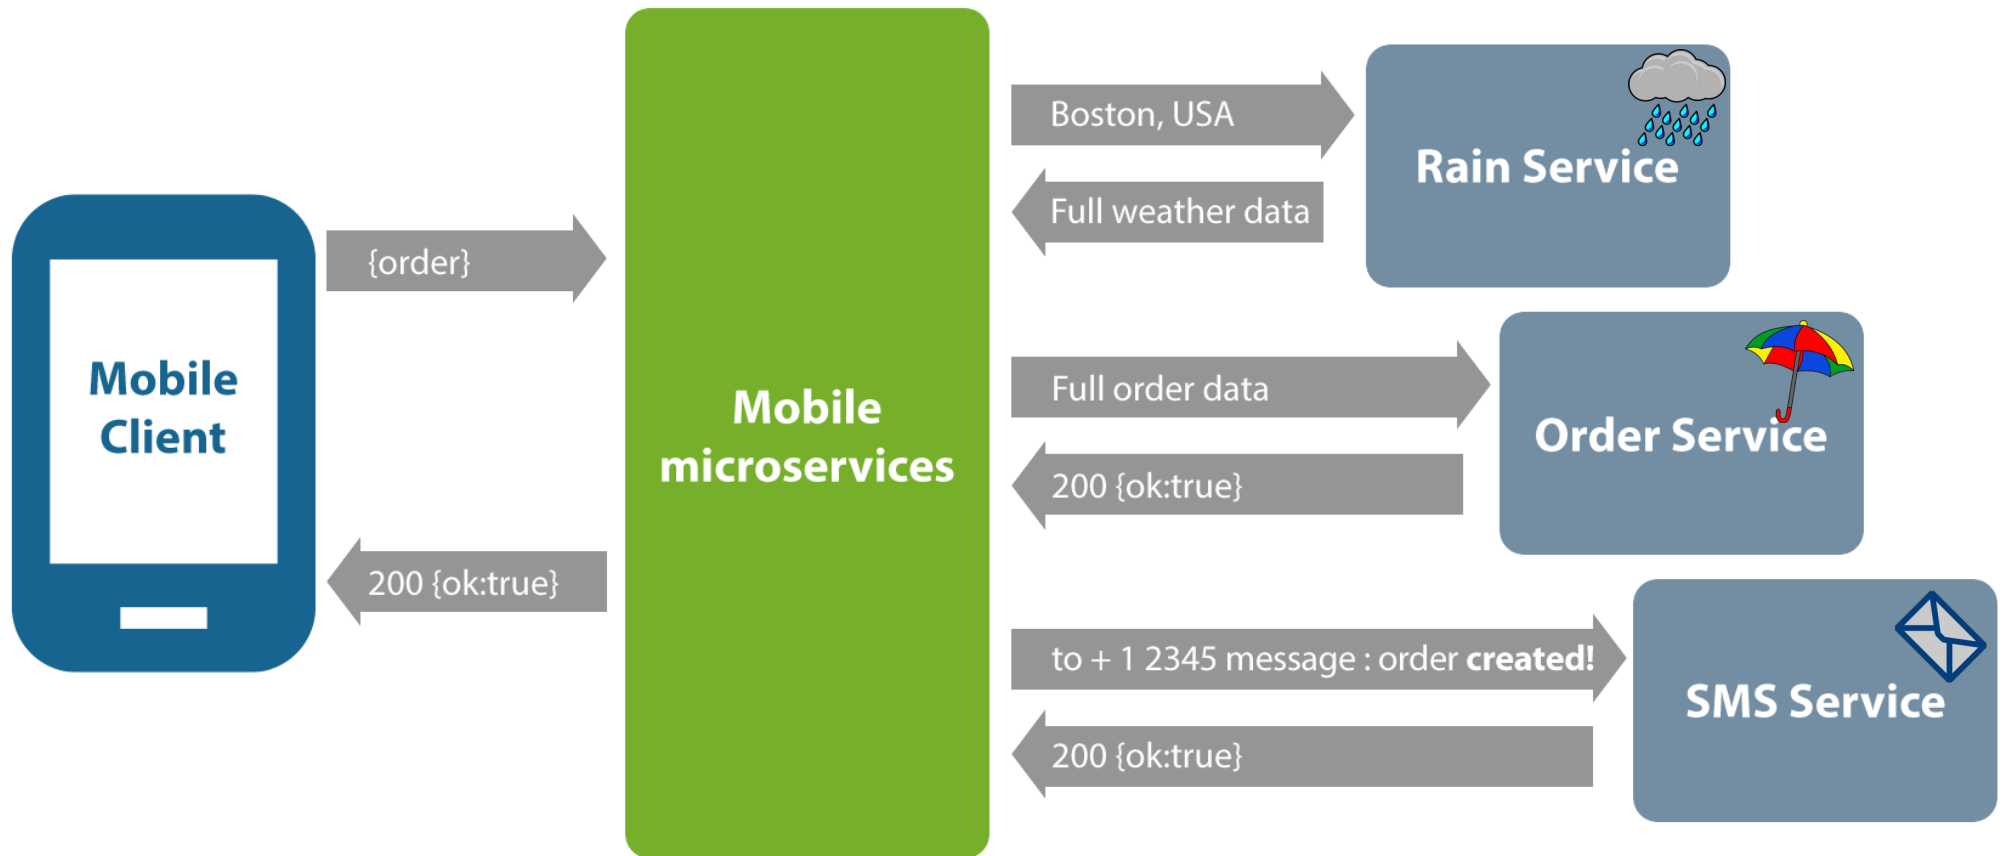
Mobile Client

{order}

200 {ok:true}

Mobile microservices

Boston, USA

Full weather data

Rain Service

Full order data

200 {ok:true}

Order Service

to + 1 2345 message : order created!

200 {ok:true}

SMS Service